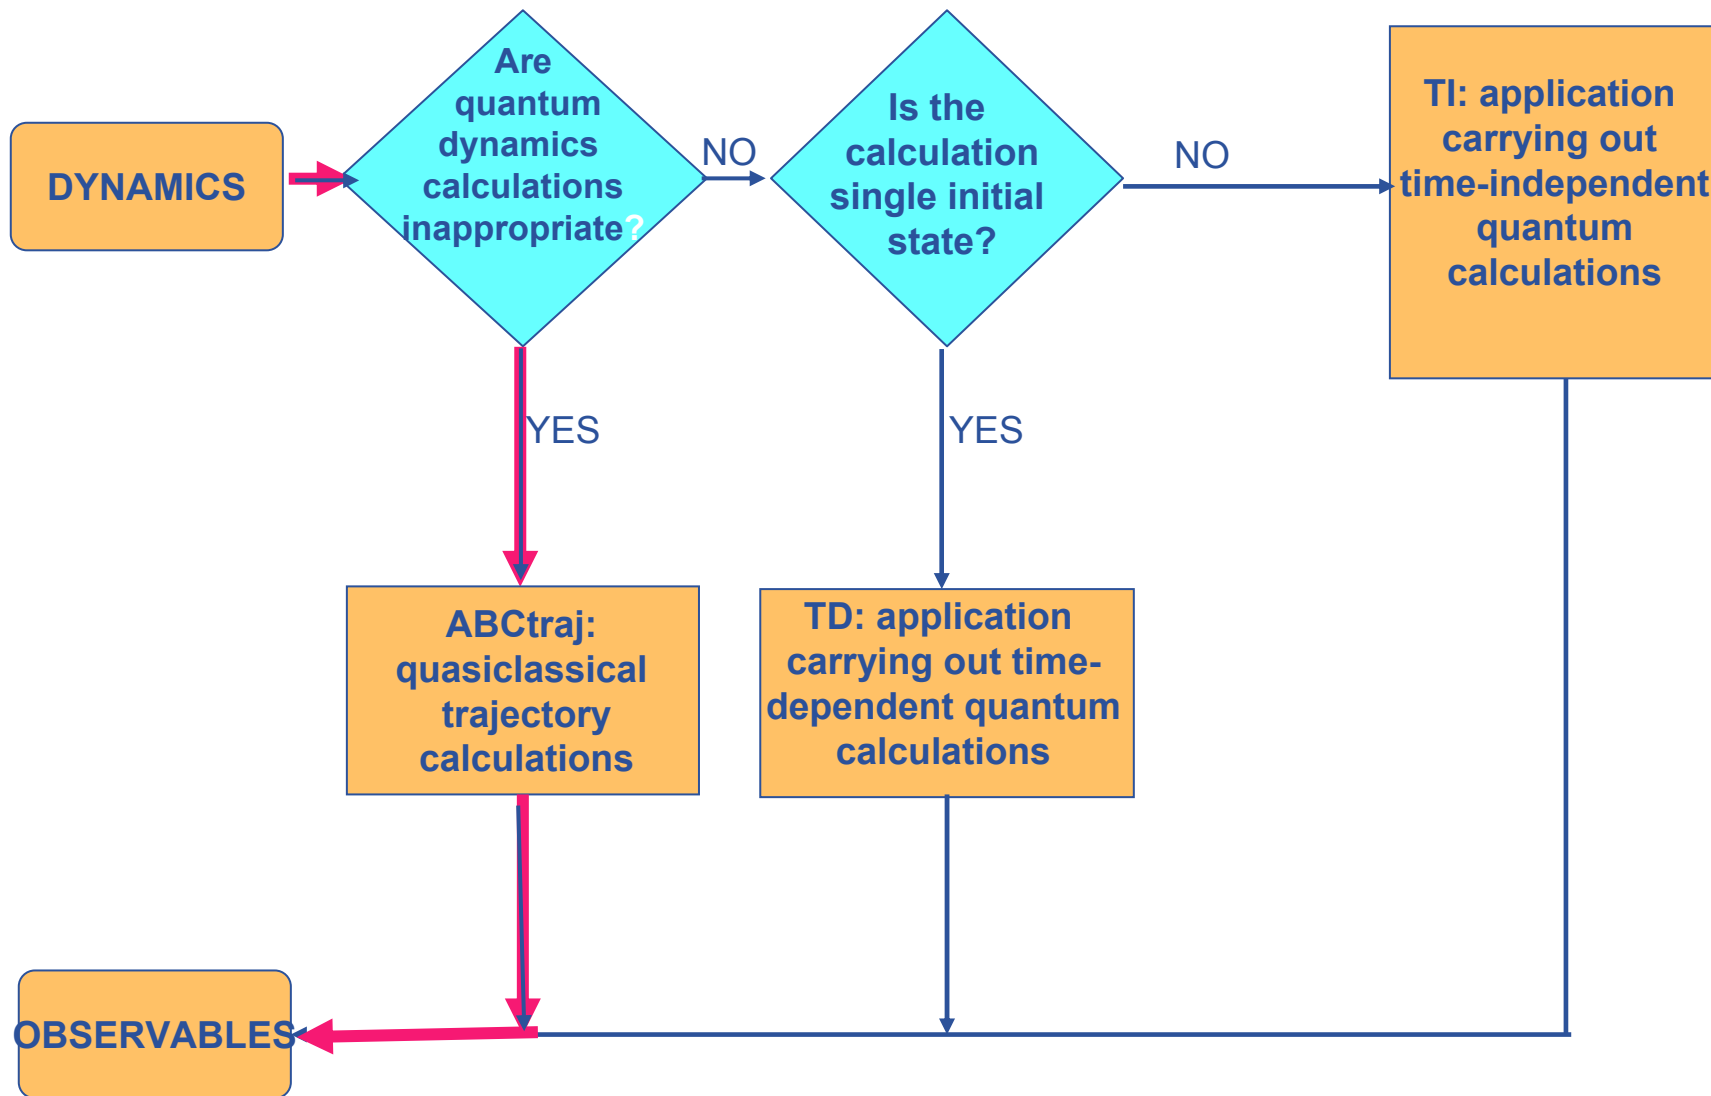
DYNAMICS

Are quantum dynamics calculations inappropriate?

NO

Is the calculation single initial state?

NO

TI: application carrying out time-independent quantum calculations

YES

YES

ABCtraj: quasiclassical trajectory calculations

TD: application carrying out time-dependent quantum calculations

OBSERVABLES